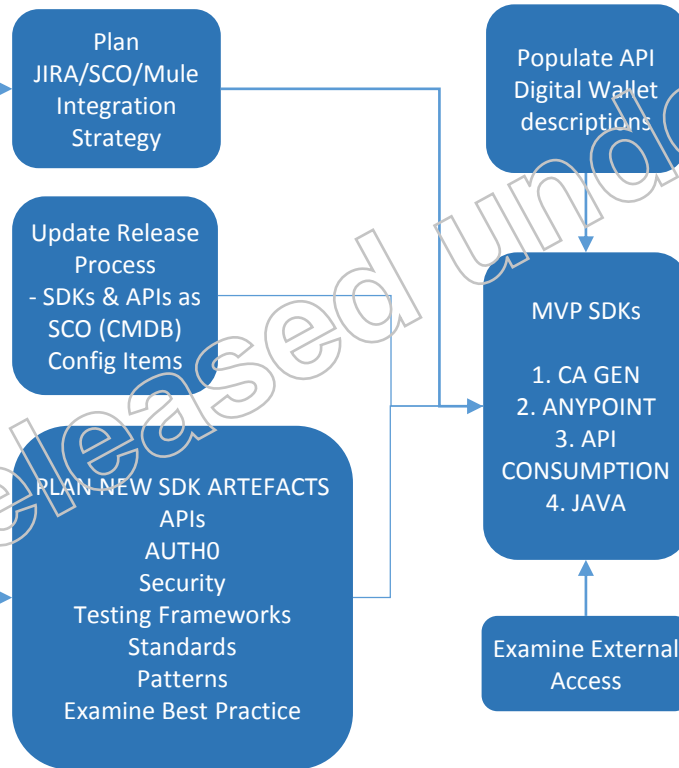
Plan
JIRA/SCO/Mule
Integration
Strategy

Populate API
Digital Wallet
descriptions

Update Release
Process
- SDKs & APIs as
SCO (CMDB)
Config Items

MVP SDKs

1. CA GEN
2. ANYPOINT
3. API
CONSUMPTION
4. JAVA

PLAN NEW SDK ARTEFACTS
APIs
AUTH0
Security
Testing Frameworks
Standards
Patterns
Examine Best Practice

Examine External
Access

eleased undo